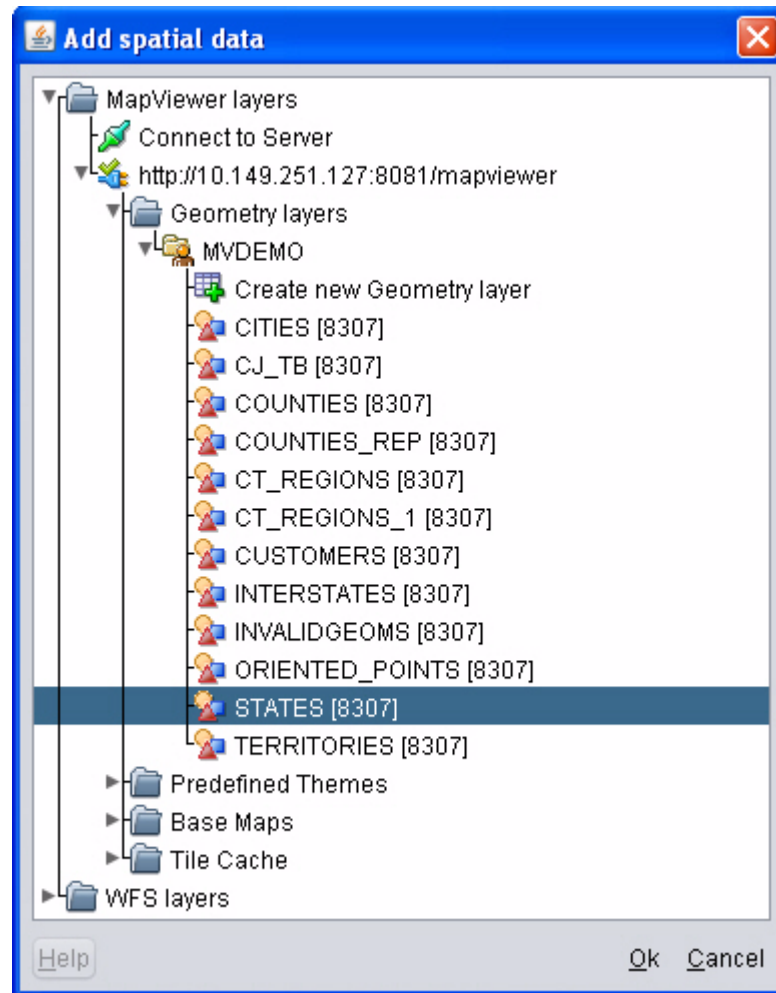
Add spatial data

MapViewer layers
Connect to Server
http://10.149.251.127:8081/mapviewer
Geometry layers
MVDEMO
Create new Geometry layer
CITIES [8307]
CJ_TB [8307]
COUNTIES [8307]
COUNTIES_REP [8307]
CT_REGIONS [8307]
CT_REGIONS_1 [8307]
CUSTOMERS [8307]
INTERSTATES [8307]
INVALIDGEOMS [8307]
ORIENTED_POINTS [8307]
STATES [8307]
TERRITORIES [8307]
Predefined Themes
Base Maps
Tile Cache
WFS layers

Help
Ok Cancel